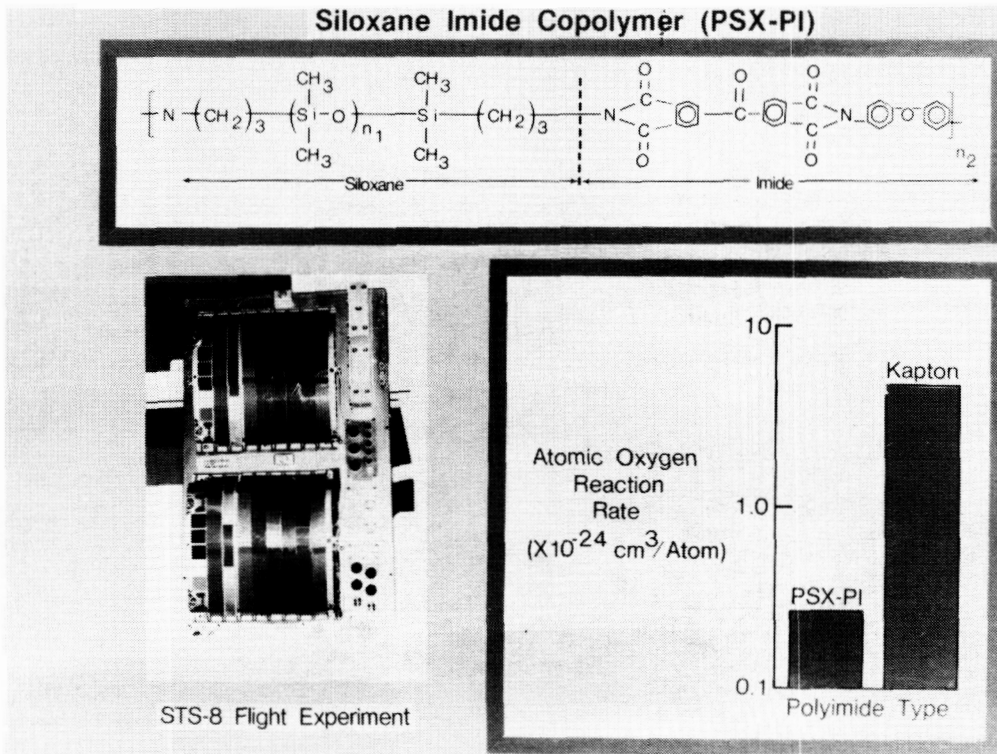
Siloxane Imide Copolymer (PSX-PI)

$\left[ N - (CH_2)_3 - (Si(CH_3)_2 - O)_{n_1} - Si(CH_3)_2 - (CH_2)_3 - N \right]$ ... $\right]_{n_2}$

Siloxane

Imide

STS-8 Flight Experiment

Atomic Oxygen Reaction Rate ($X10^{-24}$ $cm^3$/Atom)

10

1.0

0.1

Kapton

PSX-PI

Polyimide Type